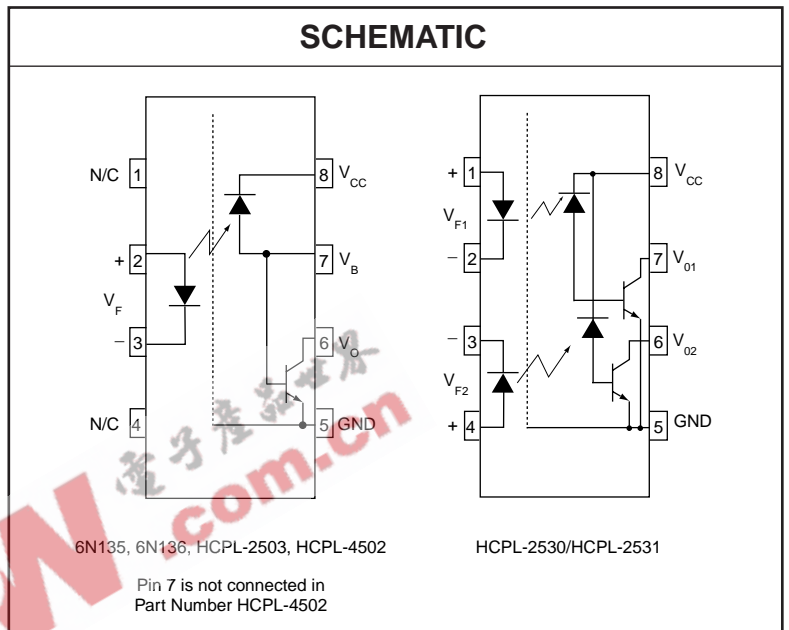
SCHEMATIC

N/C 1
+ 2
$V_F$
– 3
N/C 4
8 $V_{CC}$
7 $V_B$
6 $V_O$
5 GND

6N135, 6N136, HCPL-2503, HCPL-4502

Pin 7 is not connected in Part Number HCPL-4502

+ 1
$V_{F1}$
– 2
– 3
$V_{F2}$
+ 4
8 $V_{CC}$
7 $V_{01}$
6 $V_{02}$
5 GND

HCPL-2530/HCPL-2531

电子产品世界
.com.cn